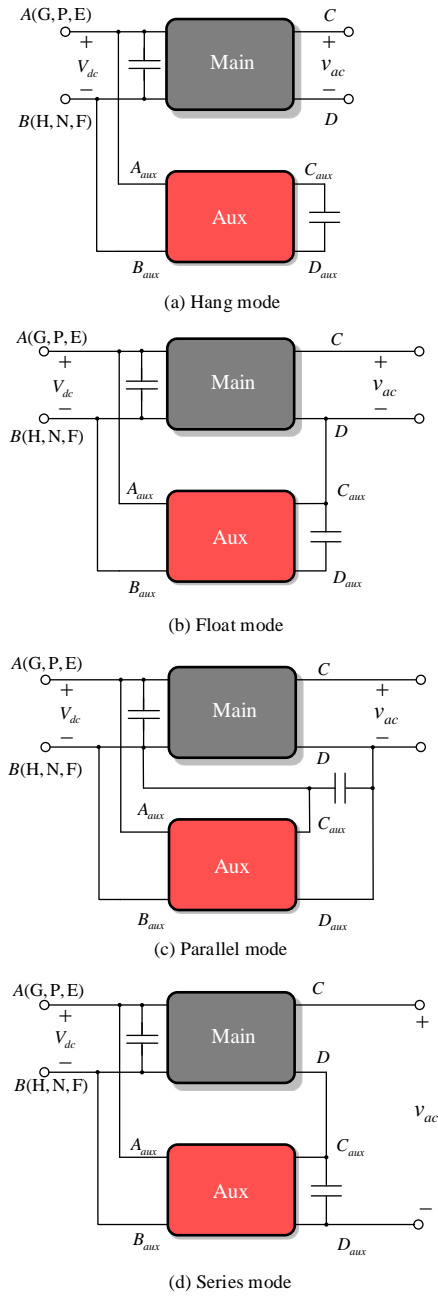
$A$(G, P, E)
+
$V_{dc}$
−
$B$(H, N, F)
Main
$C$
+
$v_{ac}$
−
$D$
$A_{aux}$
Aux
$C_{aux}$
$B_{aux}$
$D_{aux}$
(a) Hang mode

$A$(G, P, E)
+
$V_{dc}$
−
$B$(H, N, F)
Main
$C$
+
$v_{ac}$
−
$D$
$A_{aux}$
Aux
$C_{aux}$
$B_{aux}$
$D_{aux}$
(b) Float mode

$A$(G, P, E)
+
$V_{dc}$
−
$B$(H, N, F)
Main
$C$
+
$v_{ac}$
−
$D$
$A_{aux}$
Aux
$C_{aux}$
$B_{aux}$
$D_{aux}$
(c) Parallel mode

$A$(G, P, E)
+
$V_{dc}$
−
$B$(H, N, F)
Main
$C$
+
$D$
$v_{ac}$
$A_{aux}$
Aux
$C_{aux}$
−
$B_{aux}$
$D_{aux}$
(d) Series mode